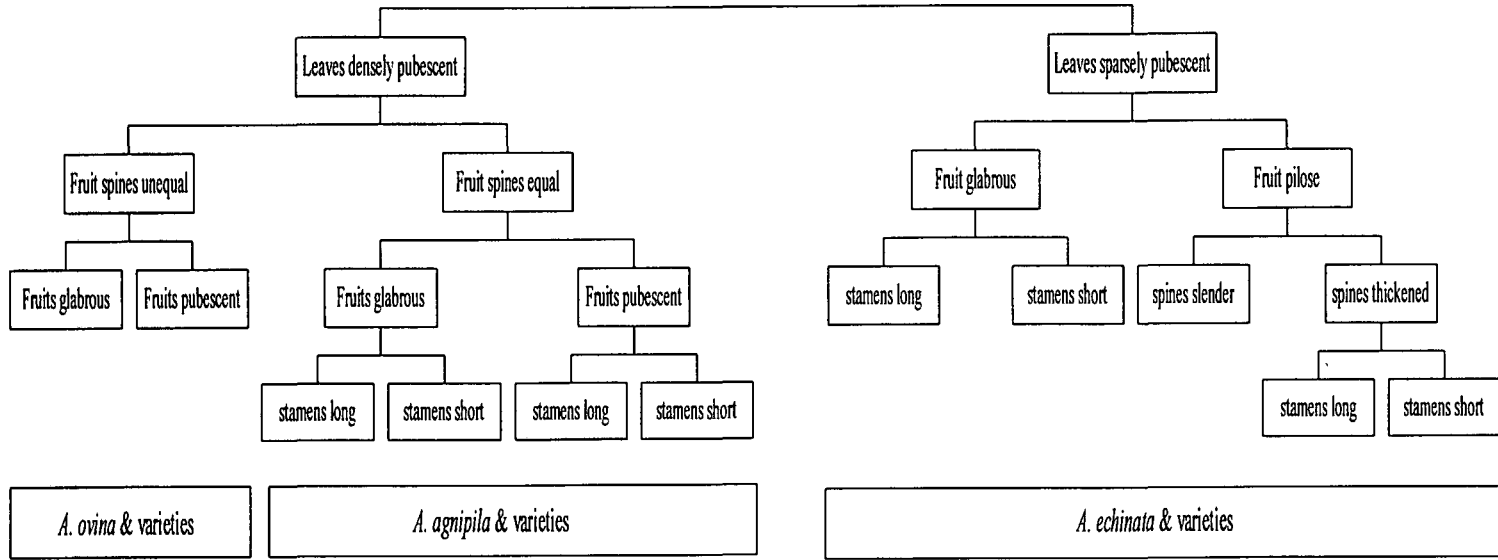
Leaves densely pubescent

Leaves sparsely pubescent

Fruit spines unequal

Fruit spines equal

Fruit glabrous

Fruit pilose

Fruits glabrous

Fruits pubescent

Fruits glabrous

Fruits pubescent

stamens long

stamens short

spines slender

spines thickened

stamens long

stamens short

stamens long

stamens short

stamens long

stamens short

A. ovina & varieties

A. agnipila & varieties

A. echinata & varieties